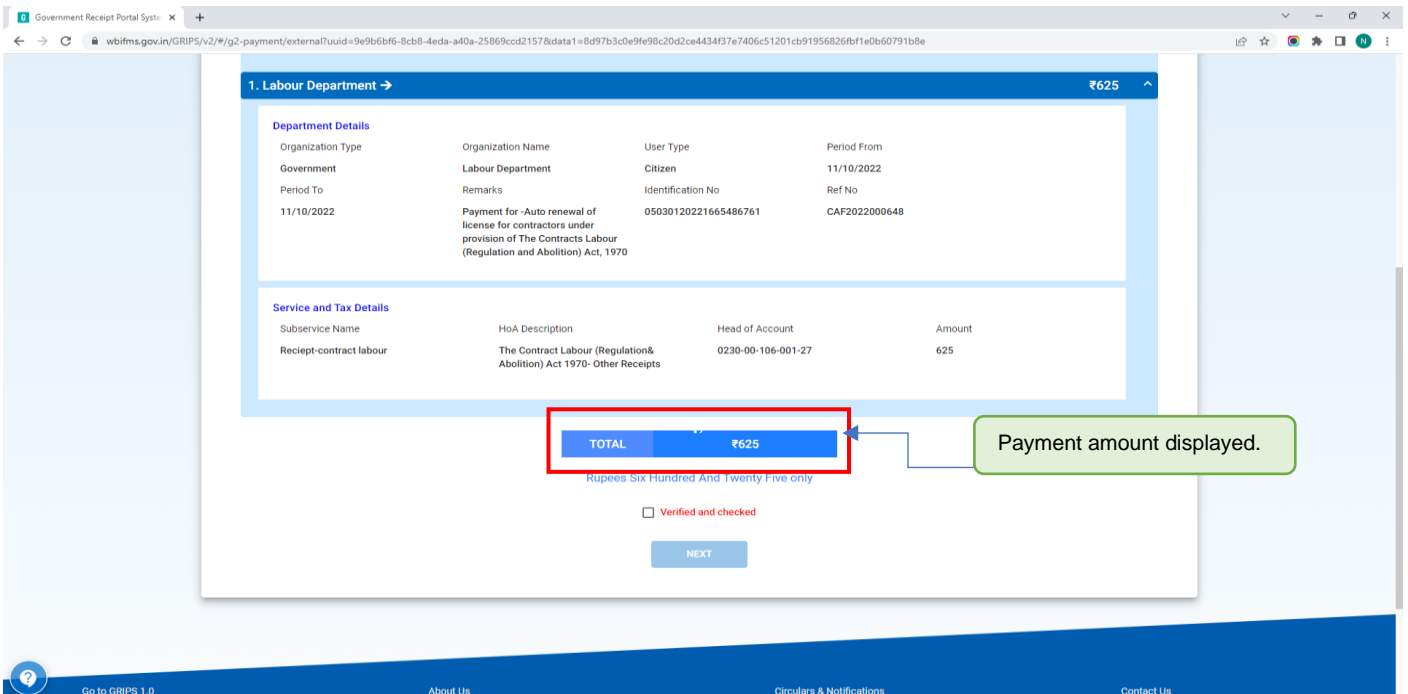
Government Receipt Portal Syste ×

wbifms.gov.in/GRIPS/v2/#/g2-payment/external?uuid=9e9b6bf6-8cb8-4eda-a40a-25869ccd2157&data1=8d97b3c0e9fe98c20d2ce4434f37e7406c51201cb91956826fbf1e0b60791b8e

1. Labour Department → ₹625

Department Details

| Organization Type | Organization Name | User Type | Period From |
|---|---|---|---|
| Government | Labour Department | Citizen | 11/10/2022 |
| Period To | Remarks | Identification No | Ref No |
| 11/10/2022 | Payment for -Auto renewal of license for contractors under provision of The Contracts Labour (Regulation and Abolition) Act, 1970 | 05030120221665486761 | CAF2022000648 |

Service and Tax Details

| Subservice Name | HoA Description | Head of Account | Amount |
|---|---|---|---|
| Reciept-contract labour | The Contract Labour (Regulation& Abolition) Act 1970- Other Receipts | 0230-00-106-001-27 | 625 |

TOTAL ₹625

Payment amount displayed.

Rupees Six Hundred And Twenty Five only

Verified and checked

NEXT

Go to GRIPS 1.0 About Us Circulars & Notifications Contact Us